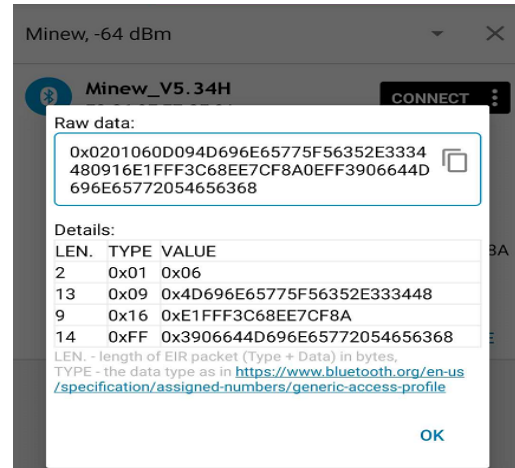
Minew, -64 dBm

Minew_V5.34H

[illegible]

CONNECT

BA

Raw data:

0x0201060D094D696E65775F56352E3334480916E1FFF3C68EE7CF8A0EFF3906644D696E65772054656368

Details:

| LEN. | TYPE | VALUE |
|---|---|---|
| 2 | 0x01 | 0x06 |
| 13 | 0x09 | 0x4D696E65775F56352E333448 |
| 9 | 0x16 | 0xE1FFF3C68EE7CF8A |
| 14 | 0xFF | 0x3906644D696E65772054656368 |

LEN. - length of EIR packet (Type + Data) in bytes,
TYPE - the data type as in https://www.bluetooth.org/en-us/specification/assigned-numbers/generic-access-profile

OK